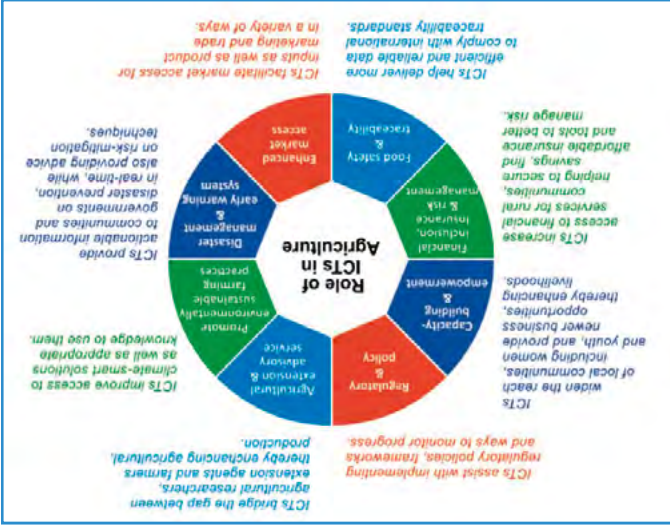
Role of ICTs in Agriculture

Enhanced market access

ICTs facilitate market access for inputs as well as product marketing and trade in a variety of ways.

Food safety & traceability

ICTs help deliver more efficient and reliable data to comply with international traceability standards.

Financial inclusion, Insurance & risk management

ICTs increase access to financial services for rural communities, helping to secure savings, find affordable insurance and tools to better manage risk.

Capacity-building & empowerment

ICTs widen the reach of local communities, including women and youth, and provide newer business opportunities, thereby enhancing livelihoods.

Regulatory & policy

ICTs assist with implementing regulatory policies, frameworks and ways to monitor progress.

Agricultural extension & advisory service

ICTs bridge the gap between agricultural researchers, extension agents and farmers thereby enchancing agricultural production.

Promote environmentally sustainable farming practices

ICTs improve access to climate-smart solutions as well as appropriate knowledge to use them.

Disaster management & early warning system

ICTs provide actionable information to communities and governments on disaster prevention, in real-time, while also providing advice on risk-mitigation techniques.